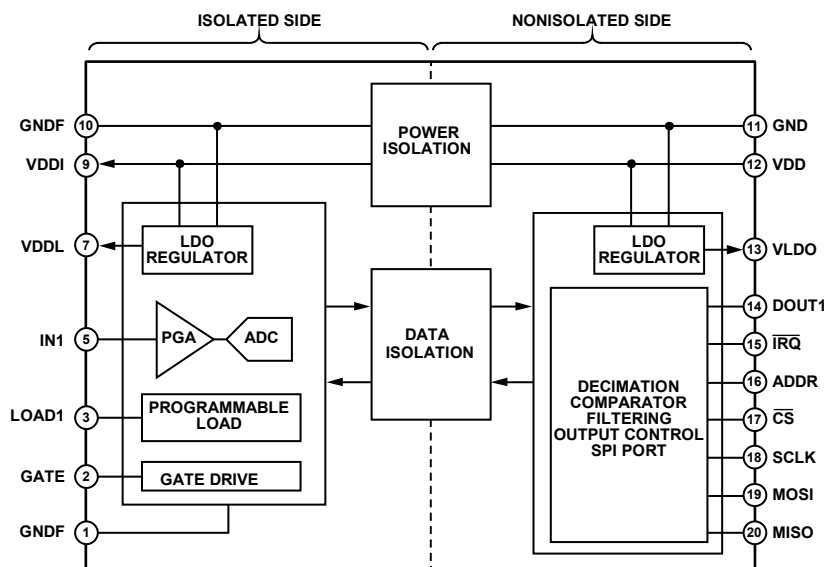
ISOLATED SIDE

NONISOLATED SIDE

GNDF 10

VDDI 9

VDDL 7

IN1 5

LOAD1 3

GATE 2

GNDF 1

POWER ISOLATION

LDO REGULATOR

PGA

ADC

PROGRAMMABLE LOAD

GATE DRIVE

DATA ISOLATION

LDO REGULATOR

DECIMATION COMPARATOR FILTERING OUTPUT CONTROL SPI PORT

11 GND

12 VDD

13 VLDO

14 DOUT1

15 $\overline{IRQ}$

16 ADDR

17 $\overline{CS}$

18 SCLK

19 MOSI

20 MISO